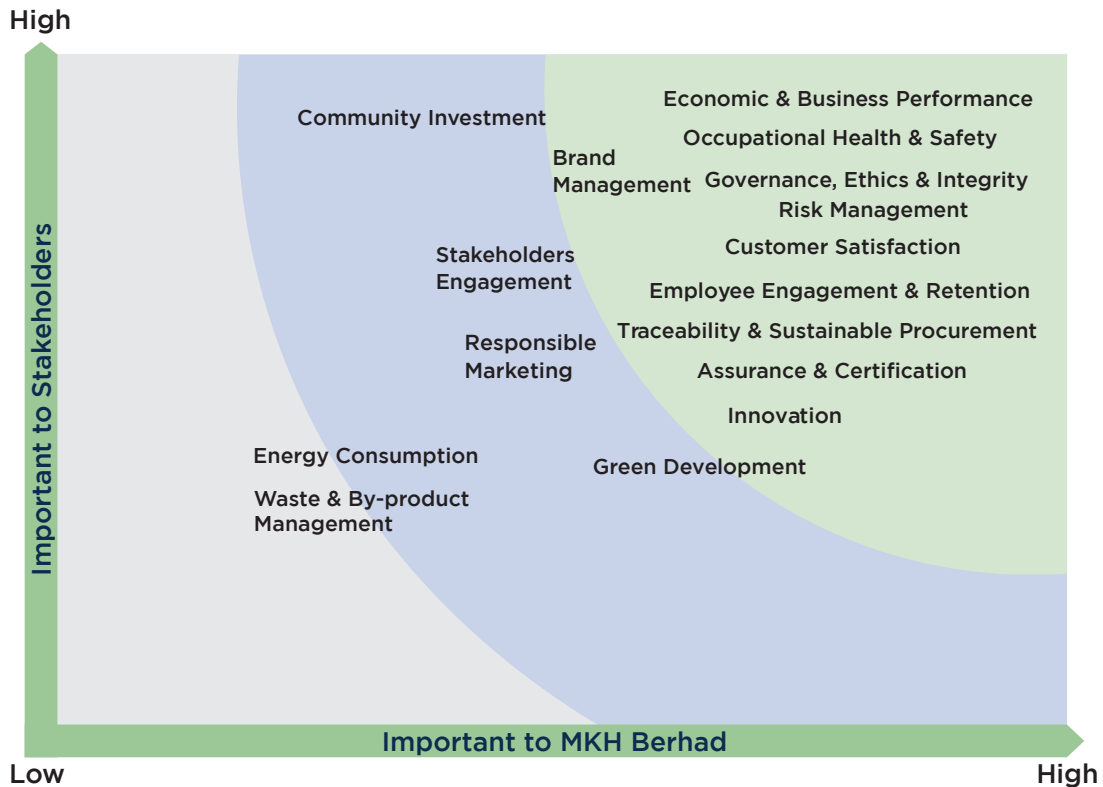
High

Important to Stakeholders

Community Investment

Brand Management

Economic & Business Performance

Occupational Health & Safety

Governance, Ethics & Integrity

Risk Management

Customer Satisfaction

Stakeholders Engagement

Employee Engagement & Retention

Traceability & Sustainable Procurement

Responsible Marketing

Assurance & Certification

Innovation

Energy Consumption

Green Development

Waste & By-product Management

Important to MKH Berhad

Low

High